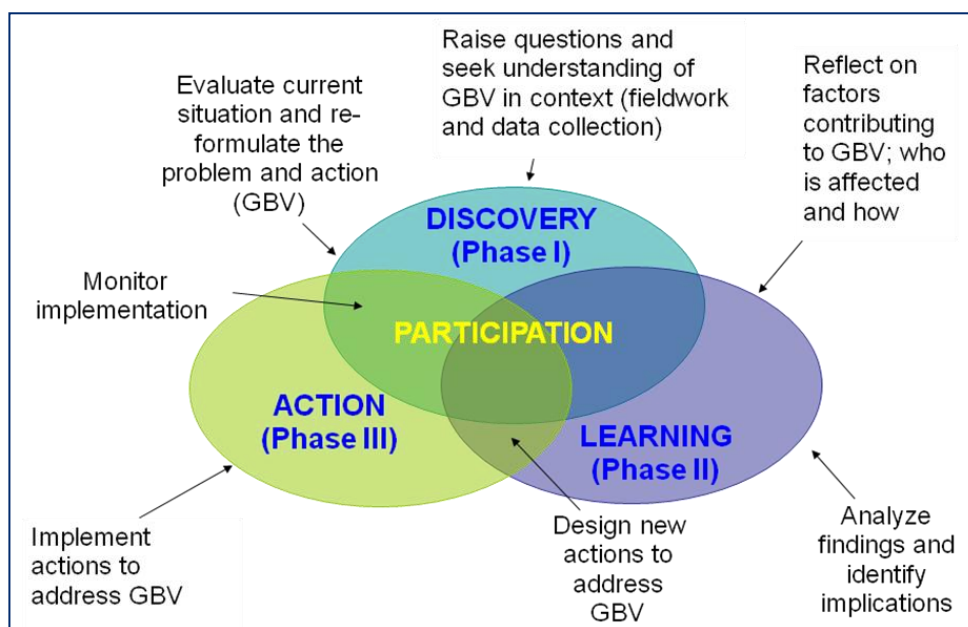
Raise questions and seek understanding of GBV in context (fieldwork and data collection)

Evaluate current situation and reformulate the problem and action (GBV)

Reflect on factors contributing to GBV; who is affected and how

DISCOVERY (Phase I)

Monitor implementation

PARTICIPATION

ACTION (Phase III)

LEARNING (Phase II)

Implement actions to address GBV

Design new actions to address GBV

Analyze findings and identify implications